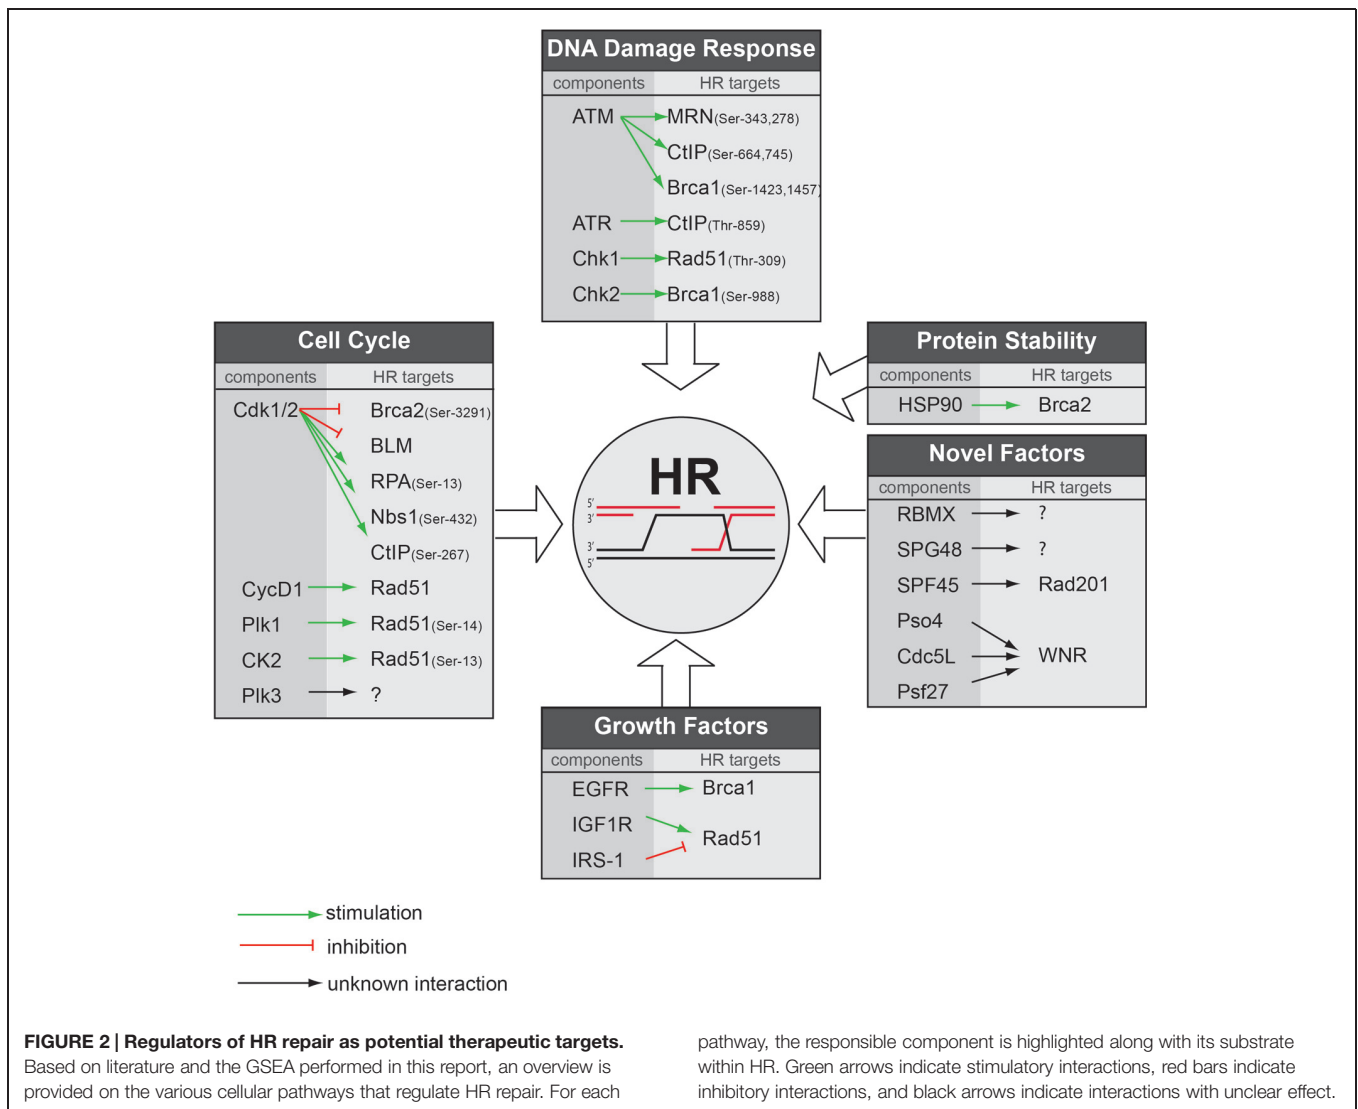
DNA Damage Response

| components | HR targets |
|---|---|
| ATM | MRN(Ser-343,278) |
| | CtIP(Ser-664,745) |
| | Brca1(Ser-1423,1457) |
| ATR | CtIP(Thr-859) |
| Chk1 | Rad51(Thr-309) |
| Chk2 | Brca1(Ser-988) |

Cell Cycle

| components | HR targets |
|---|---|
| Cdk1/2 | Brca2(Ser-3291) |
| | BLM |
| | RPA(Ser-13) |
| | Nbs1(Ser-432) |
| | CtIP(Ser-267) |
| CycD1 | Rad51 |
| Plk1 | Rad51(Ser-14) |
| CK2 | Rad51(Ser-13) |
| Plk3 | ? |

Protein Stability

| components | HR targets |
|---|---|
| HSP90 | Brca2 |

Novel Factors

| components | HR targets |
|---|---|
| RBMX | ? |
| SPG48 | ? |
| SPF45 | Rad201 |
| Pso4 | WNR |
| Cdc5L | |
| Psf27 | |

HR

5' 3' 3' 5'

Growth Factors

| components | HR targets |
|---|---|
| EGFR | Brca1 |
| IGF1R | Rad51 |
| IRS-1 | |

stimulation
inhibition
unknown interaction

FIGURE 2 | Regulators of HR repair as potential therapeutic targets. Based on literature and the GSEA performed in this report, an overview is provided on the various cellular pathways that regulate HR repair. For each pathway, the responsible component is highlighted along with its substrate within HR. Green arrows indicate stimulatory interactions, red bars indicate inhibitory interactions, and black arrows indicate interactions with unclear effect.